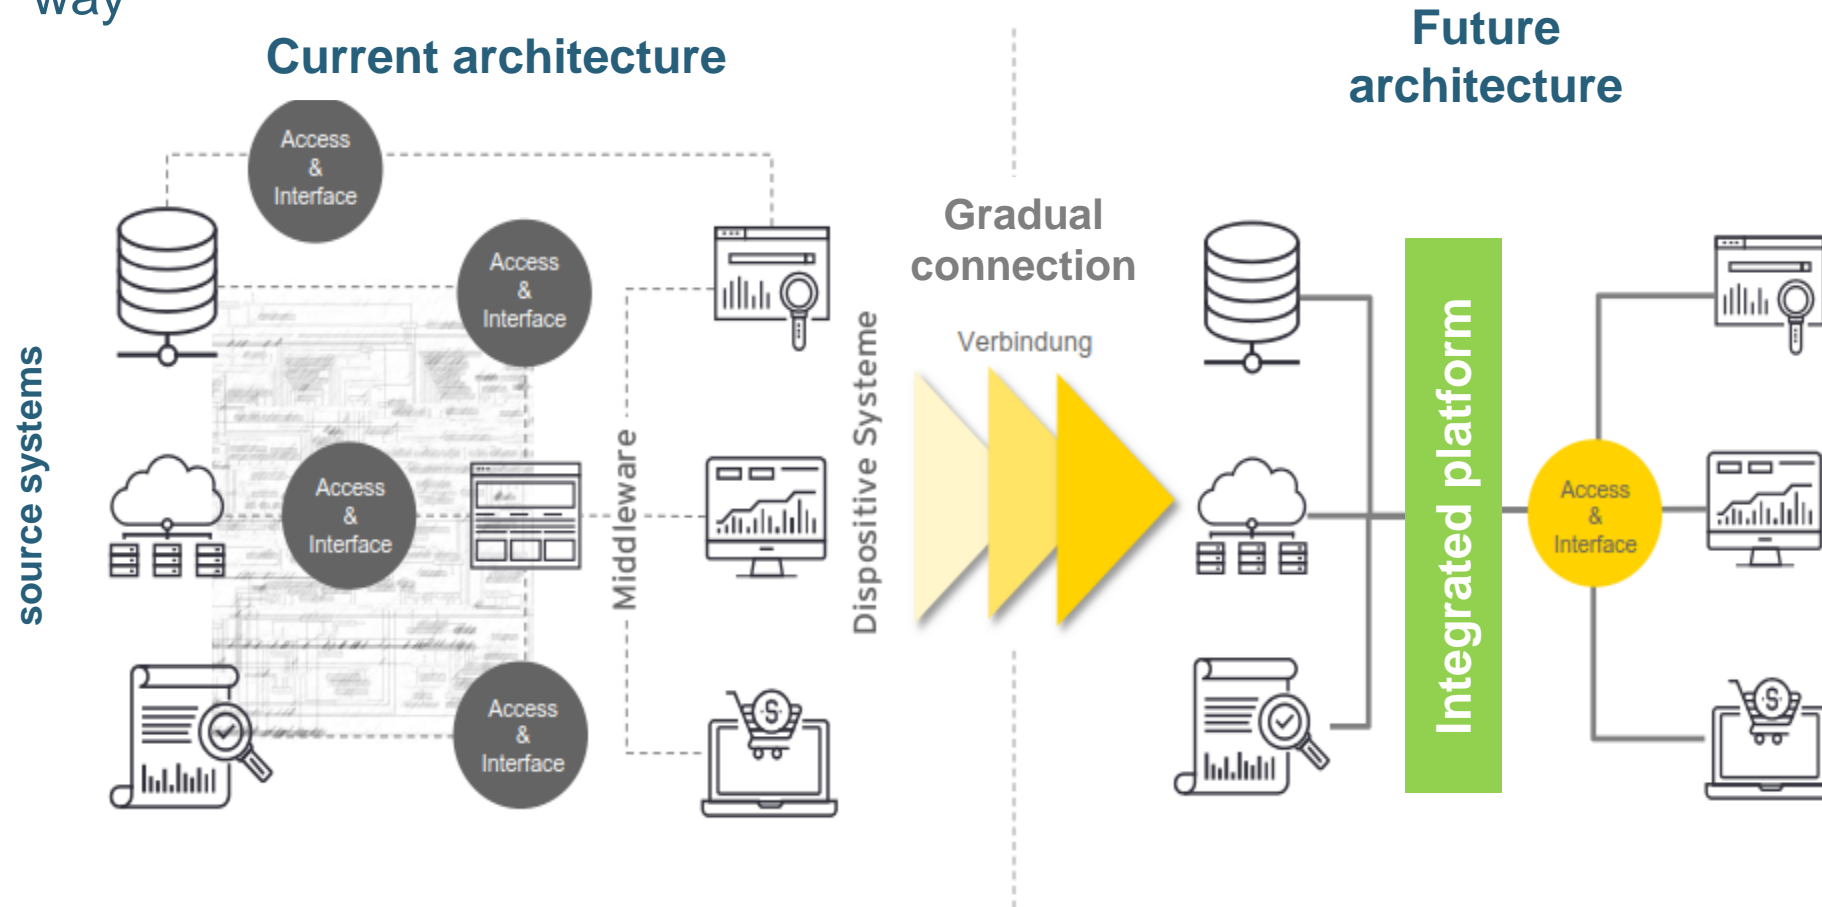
way

Current architecture

Future architecture

source systems

Access & Interface

Access & Interface

Access & Interface

Access & Interface

Middleware

Dispositive Systeme

Gradual connection

Verbindung

Integrated platform

Access & Interface